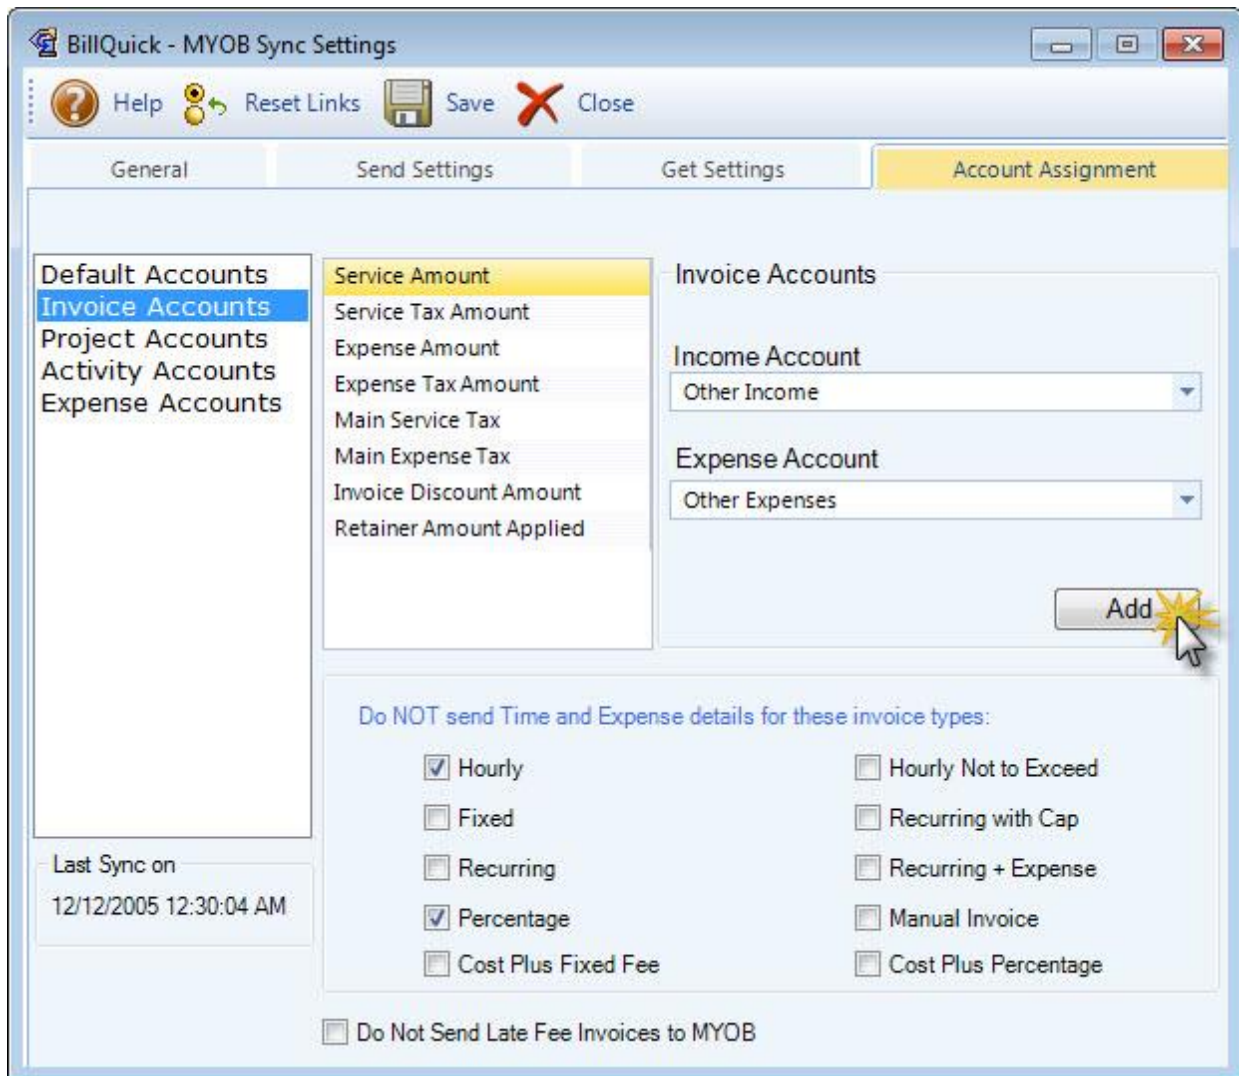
BillQuick - MYOB Sync Settings

Help Reset Links Save Close

General | Send Settings | Get Settings | Account Assignment

Default Accounts
Invoice Accounts
Project Accounts
Activity Accounts
Expense Accounts

Service Amount
Service Tax Amount
Expense Amount
Expense Tax Amount
Main Service Tax
Main Expense Tax
Invoice Discount Amount
Retainer Amount Applied

Invoice Accounts

Income Account
Other Income

Expense Account
Other Expenses

Add

Last Sync on
12/12/2005 12:30:04 AM

Do NOT send Time and Expense details for these invoice types:

Hourly
Fixed
Recurring
Percentage
Cost Plus Fixed Fee

Hourly Not to Exceed
Recurring with Cap
Recurring + Expense
Manual Invoice
Cost Plus Percentage

Do Not Send Late Fee Invoices to MYOB